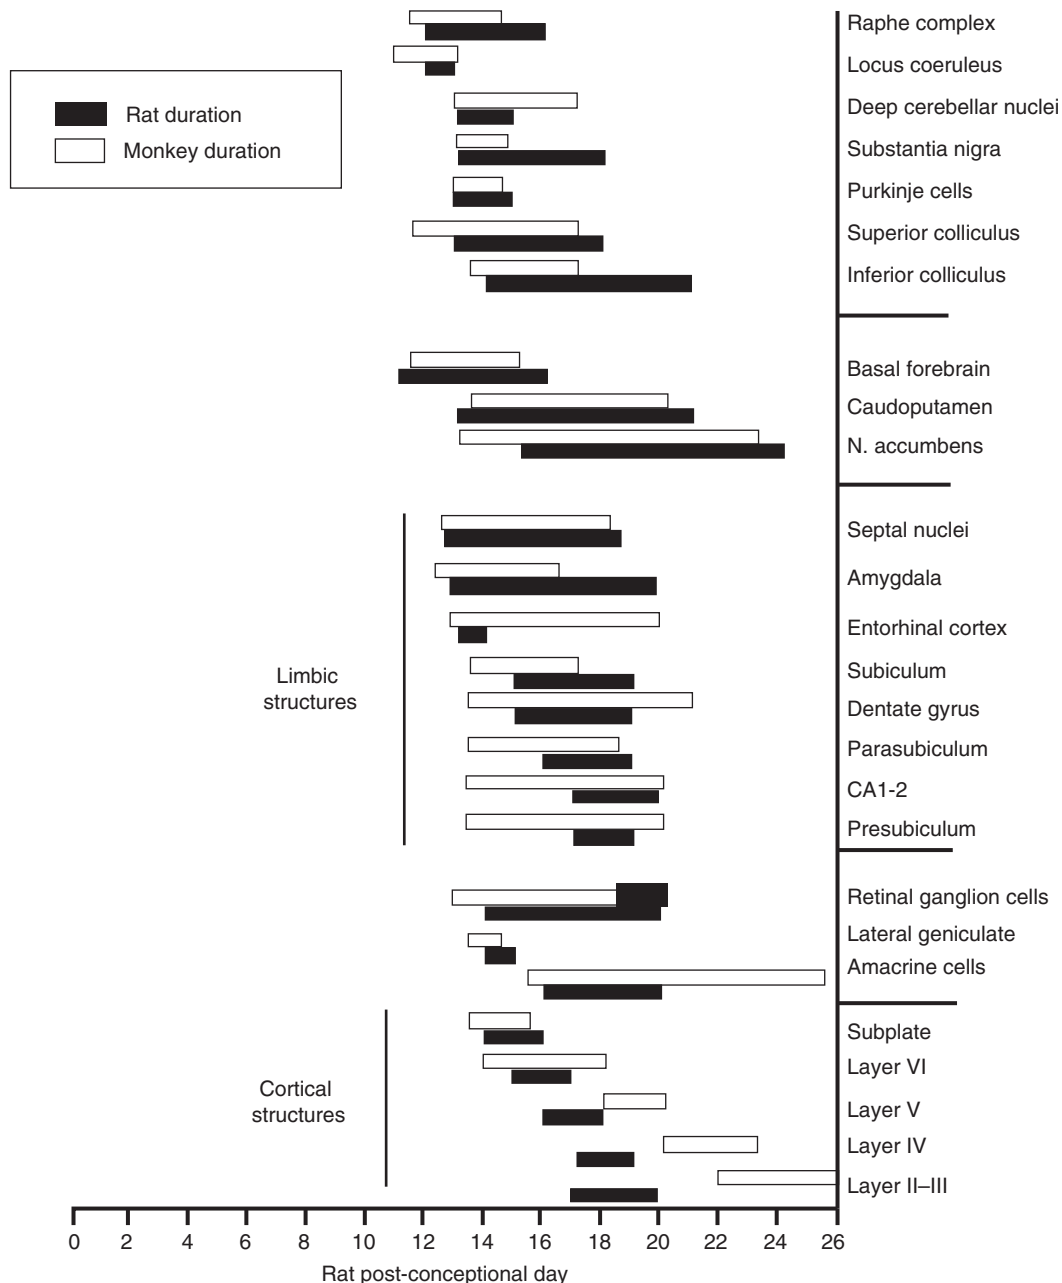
Rat duration
Monkey duration

Raphe complex
Locus coeruleus
Deep cerebellar nuclei
Substantia nigra
Purkinje cells
Superior colliculus
Inferior colliculus

Basal forebrain
Caudoputamen
N. accumbens

Limbic structures

Septal nuclei
Amygdala
Entorhinal cortex
Subiculum
Dentate gyrus
Parasubiculum
CA1-2
Presubiculum

Retinal ganglion cells
Lateral geniculate
Amacrine cells

Cortical structures

Subplate
Layer VI
Layer V
Layer IV
Layer II–III

0 2 4 6 8 10 12 14 16 18 20 22 24 26
Rat post-conceptional day